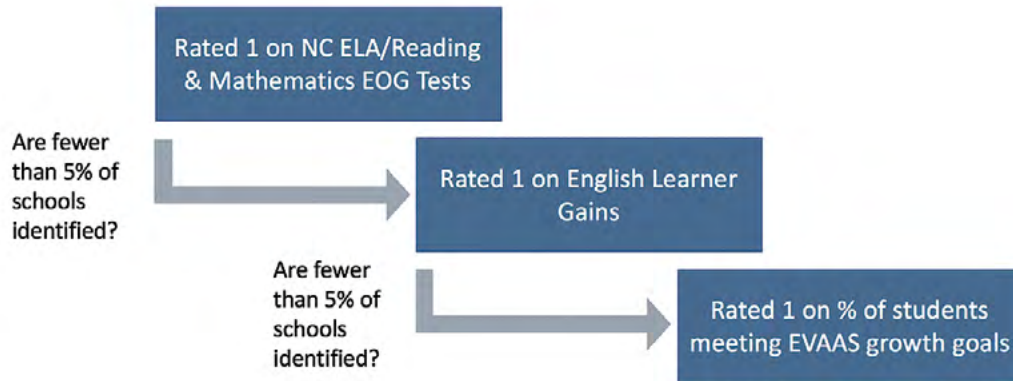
Rated 1 on NC ELA/Reading & Mathematics EOG Tests

Are fewer than 5% of schools identified?

Rated 1 on English Learner Gains

Are fewer than 5% of schools identified?

Rated 1 on % of students meeting EVAAS growth goals